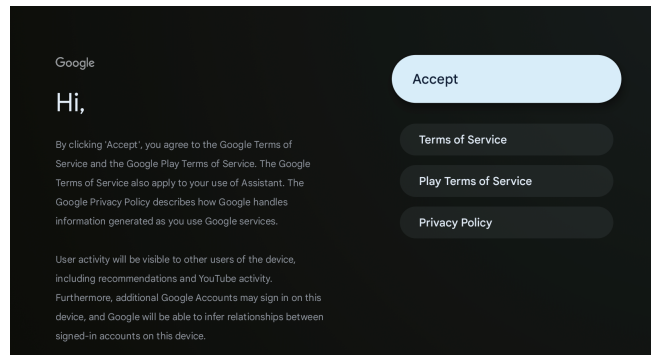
Google

Hi,

By clicking 'Accept', you agree to the Google Terms of Service and the Google Play Terms of Service. The Google Terms of Service also apply to your use of Assistant. The Google Privacy Policy describes how Google handles information generated as you use Google services.

User activity will be visible to other users of the device, including recommendations and YouTube activity. Furthermore, additional Google Accounts may sign in on this device, and Google will be able to infer relationships between signed-in accounts on this device.

Accept

Terms of Service

Play Terms of Service

Privacy Policy